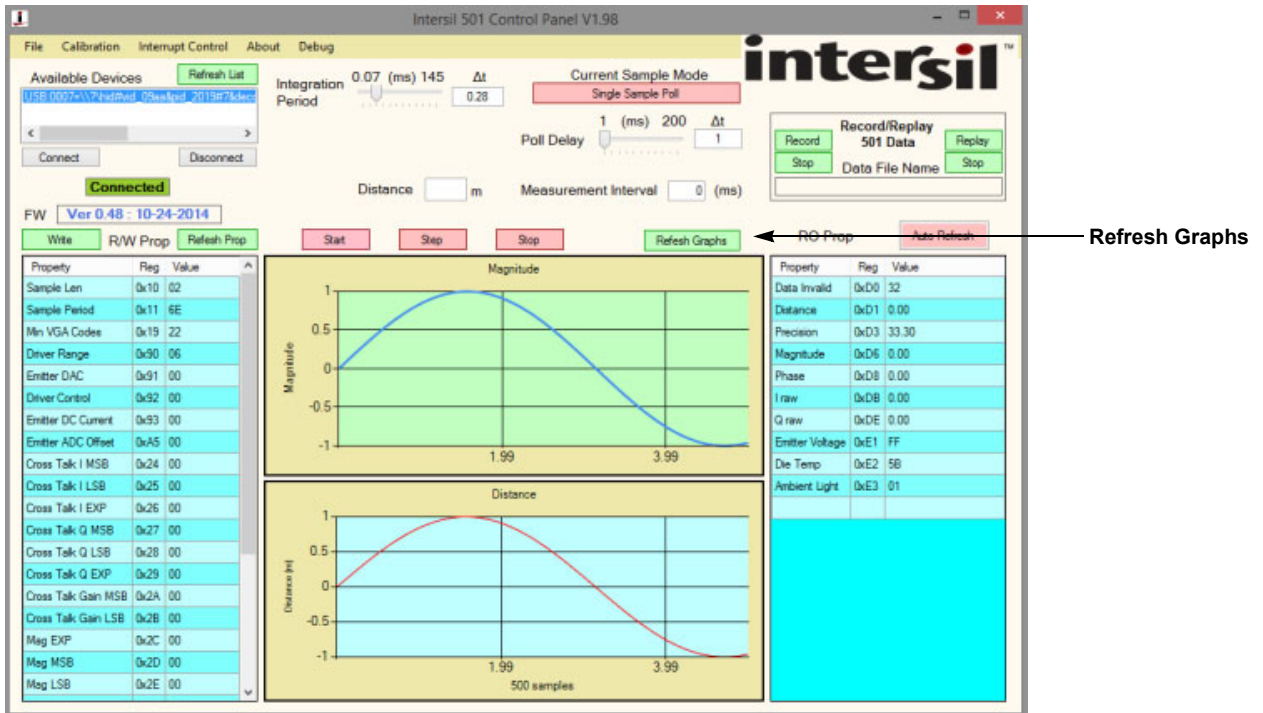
Intersil 501 Control Panel V1.98

File Calibration Interrupt Control About Debug

intersil™

Available Devices Refresh List

USB 0007+\\?\hid#vid_09aa&pid_2019#7&dec

Connect Disconnect

Connected

FW Ver 0.48 : 10-24-2014

Integration Period 0.07 (ms) 145 Δt 0.28

Current Sample Mode
Single Sample Poll

Poll Delay 1 (ms) 200 Δt 1

Record/Replay 501 Data
Record Replay
Stop Stop
Data File Name

Distance m

Measurement Interval 0 (ms)

Write R/W Prop Refesh Prop

Start Step Stop Refesh Graphs

RO Prop Auto Refresh

Refresh Graphs

| Property | Reg | Value |
|---|---|---|
| Sample Len | 0x10 | 02 |
| Sample Period | 0x11 | 6E |
| Min VGA Codes | 0x19 | 22 |
| Driver Range | 0x90 | 06 |
| Emitter DAC | 0x91 | 00 |
| Driver Control | 0x92 | 00 |
| Emitter DC Current | 0x93 | 00 |
| Emitter ADC Offset | 0xA5 | 00 |
| Cross Talk I MSB | 0x24 | 00 |
| Cross Talk I LSB | 0x25 | 00 |
| Cross Talk I EXP | 0x26 | 00 |
| Cross Talk Q MSB | 0x27 | 00 |
| Cross Talk Q LSB | 0x28 | 00 |
| Cross Talk Q EXP | 0x29 | 00 |
| Cross Talk Gain MSB | 0x2A | 00 |
| Cross Talk Gain LSB | 0x2B | 00 |
| Mag EXP | 0x2C | 00 |
| Mag MSB | 0x2D | 00 |
| Mag LSB | 0x2E | 00 |

Magnitude
Magnitude
1
0.5
0
-0.5
-1
1.99 3.99

Distance
Distance (m)
1
0.5
0
-0.5
-1
1.99 3.99
500 samples

| Property | Reg | Value |
|---|---|---|
| Data Invalid | 0xD0 | 32 |
| Distance | 0xD1 | 0.00 |
| Precision | 0xD3 | 33.30 |
| Magnitude | 0xD6 | 0.00 |
| Phase | 0xD8 | 0.00 |
| I raw | 0xDB | 0.00 |
| Q raw | 0xDE | 0.00 |
| Emitter Voltage | 0xE1 | FF |
| Die Temp | 0xE2 | 5B |
| Ambient Light | 0xE3 | 01 |